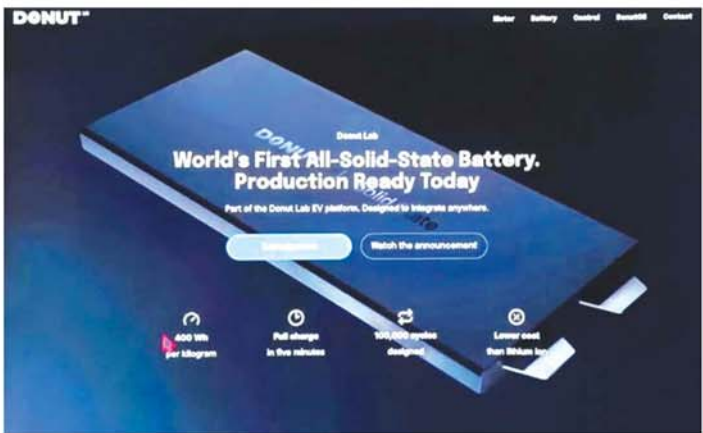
DONUT LAB

Motor Battery Control DonutOS Contact

Donut Lab

World's First All-Solid-State Battery. Production Ready Today

Part of the Donut Lab EV platform. Designed to integrate anywhere.

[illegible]

Watch the announcement

400 Wh per kilogram

Full charge in five minutes

100,000 cycles designed

Lower cost than lithium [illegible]